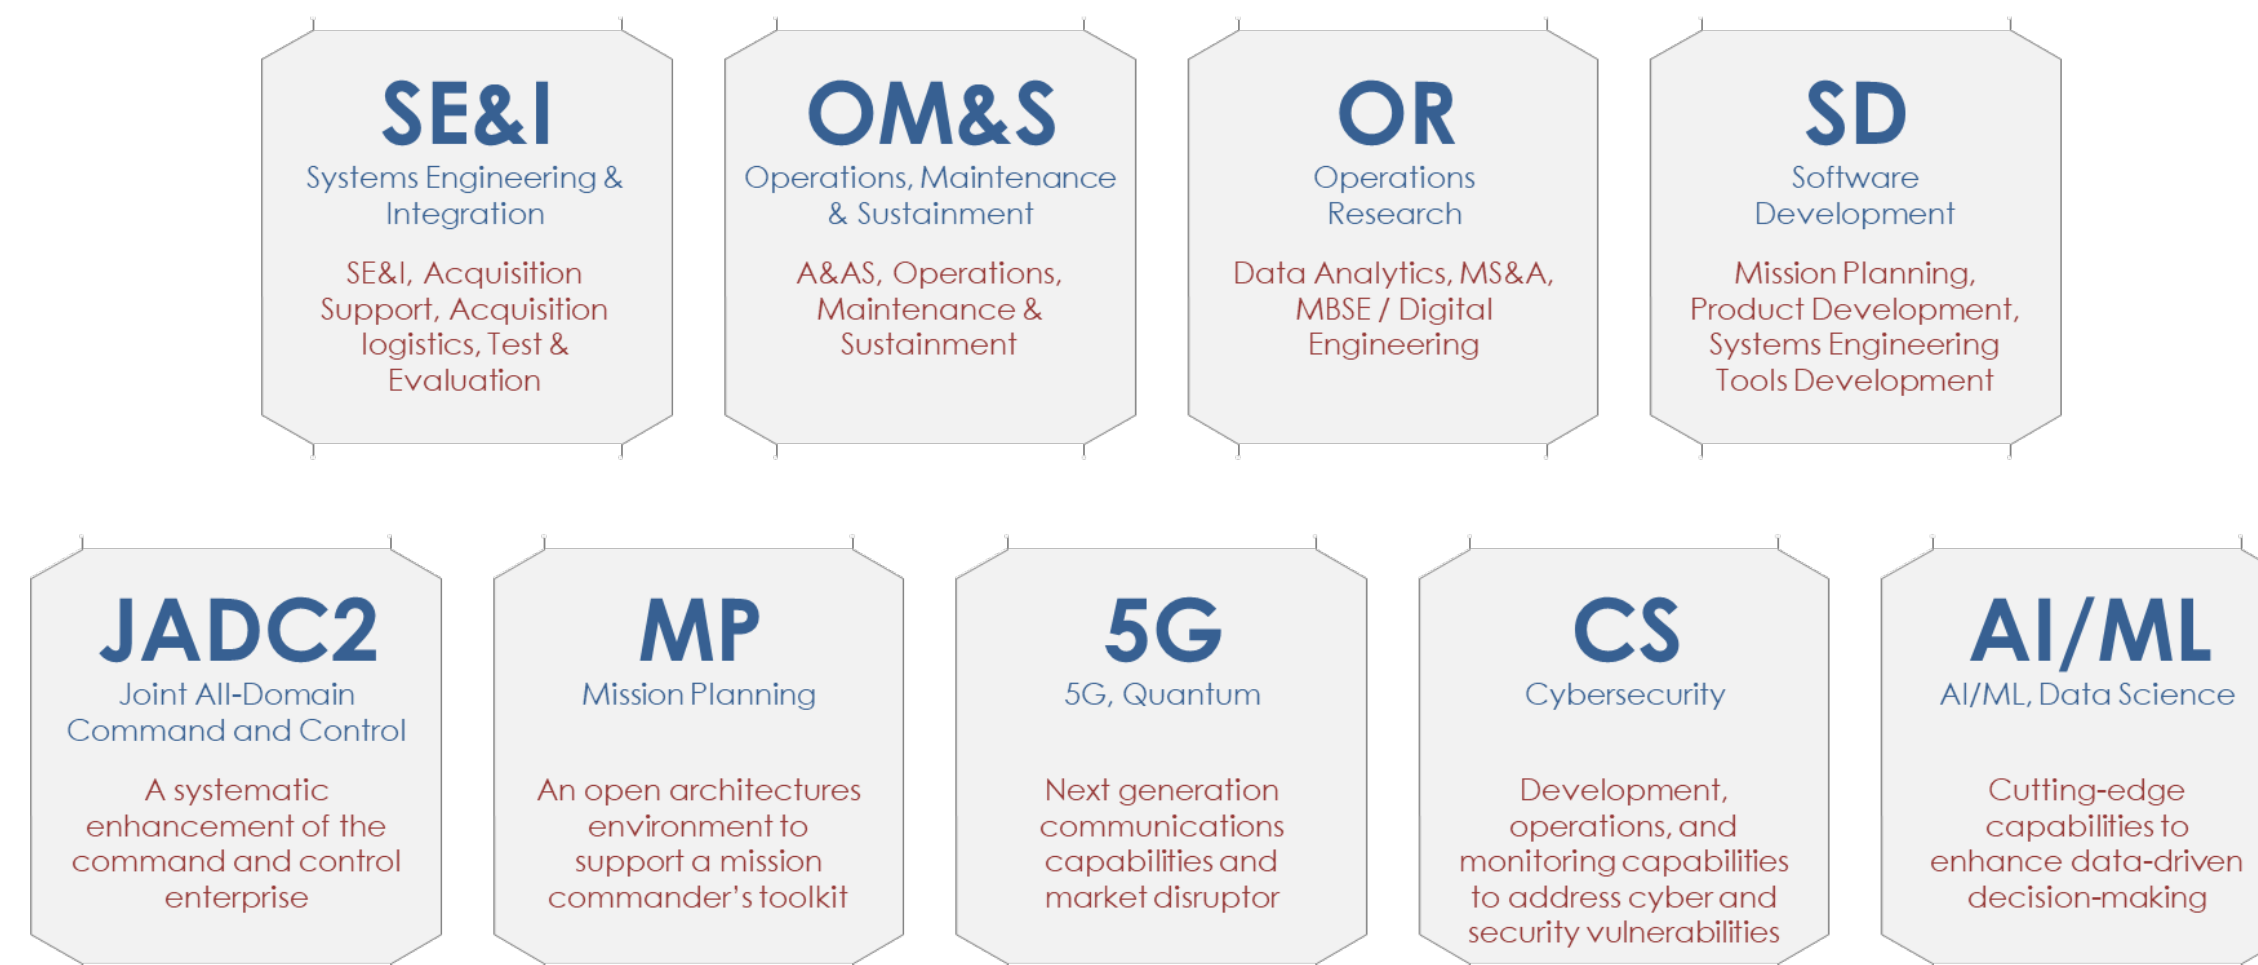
SE&I
Systems Engineering & Integration

SE&I, Acquisition Support, Acquisition logistics, Test & Evaluation

OM&S
Operations, Maintenance & Sustainment

A&AS, Operations, Maintenance & Sustainment

OR
Operations Research

Data Analytics, MS&A, MBSE / Digital Engineering

SD
Software Development

Mission Planning, Product Development, Systems Engineering Tools Development

JADC2
Joint All-Domain Command and Control

A systematic enhancement of the command and control enterprise

MP
Mission Planning

An open architectures environment to support a mission commander's toolkit

5G
5G, Quantum

Next generation communications capabilities and market disruptor

CS
Cybersecurity

Development, operations, and monitoring capabilities to address cyber and security vulnerabilities

AI/ML
AI/ML, Data Science

Cutting-edge capabilities to enhance data-driven decision-making